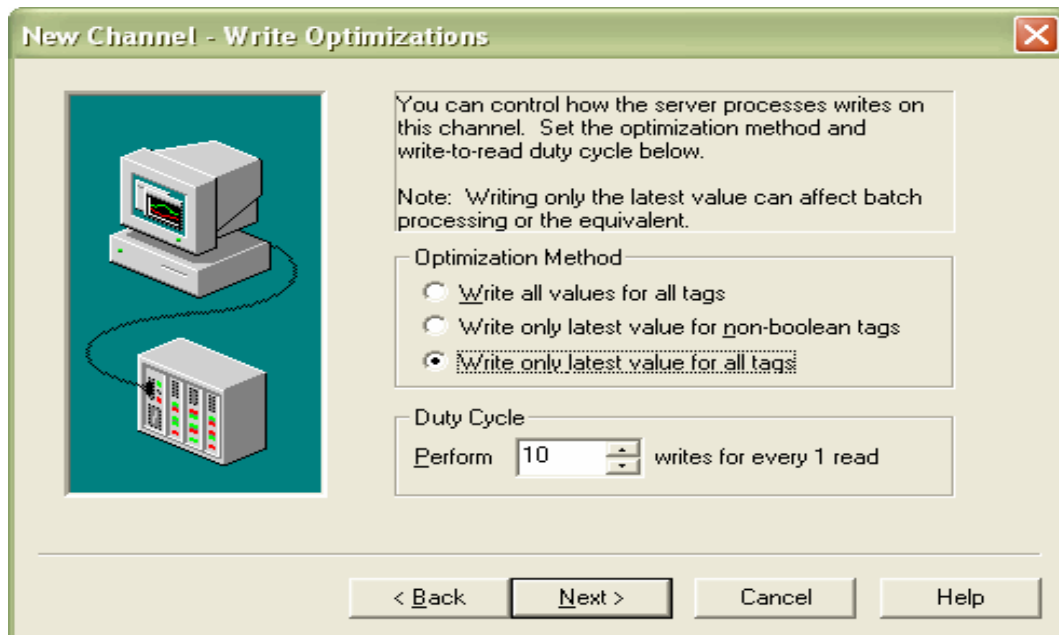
New Channel - Write Optimizations

You can control how the server processes writes on this channel. Set the optimization method and write-to-read duty cycle below.

Note: Writing only the latest value can affect batch processing or the equivalent.

Optimization Method

Write all values for all tags

Write only latest value for non-boolean tags

Write only latest value for all tags

Duty Cycle

Perform 10 writes for every 1 read

< Back

Next >

Cancel

Help